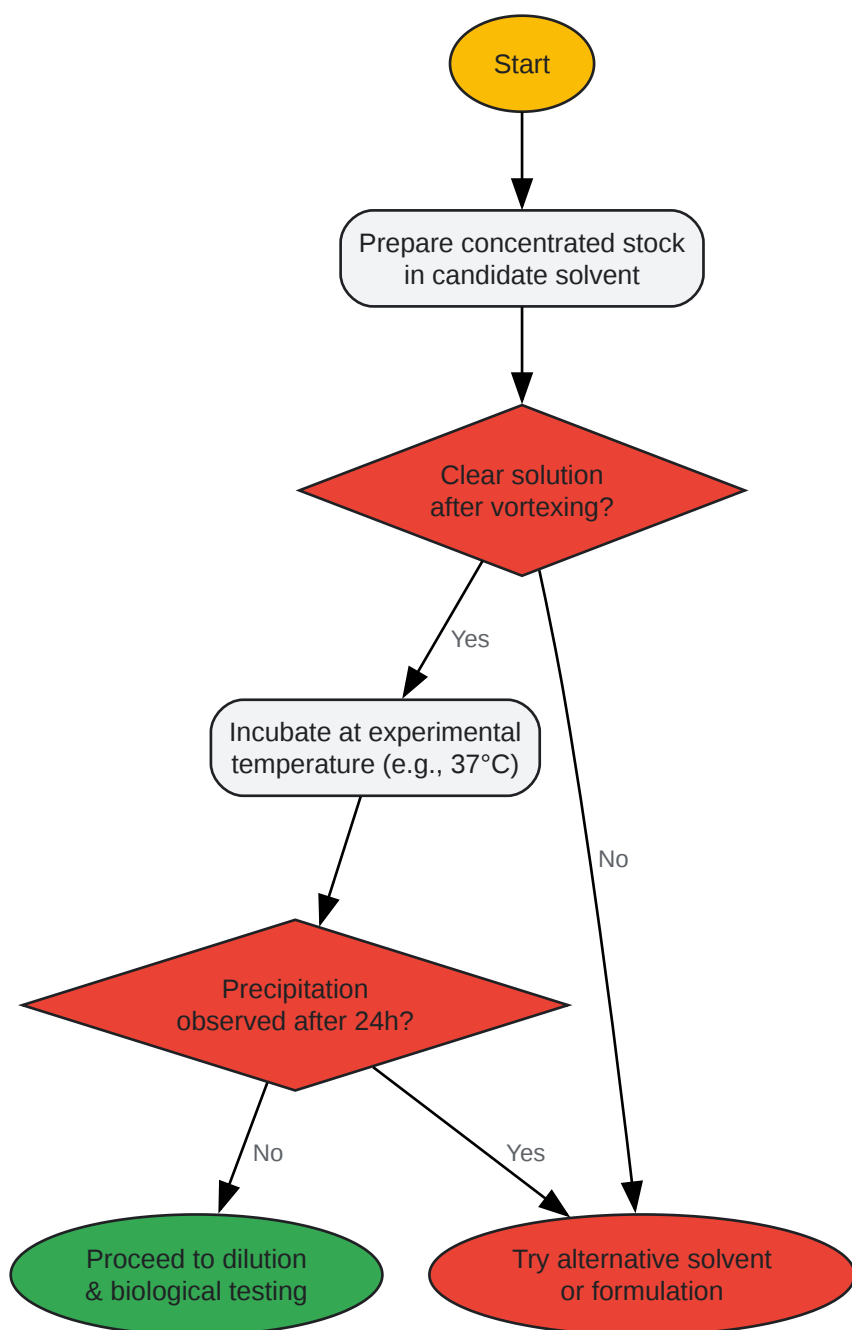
Start

Prepare concentrated stock in candidate solvent

Clear solution after vortexing?

Yes

No

Incubate at experimental temperature (e.g., 37°C)

Precipitation observed after 24h?

No

Yes

Proceed to dilution & biological testing

Try alternative solvent or formulation